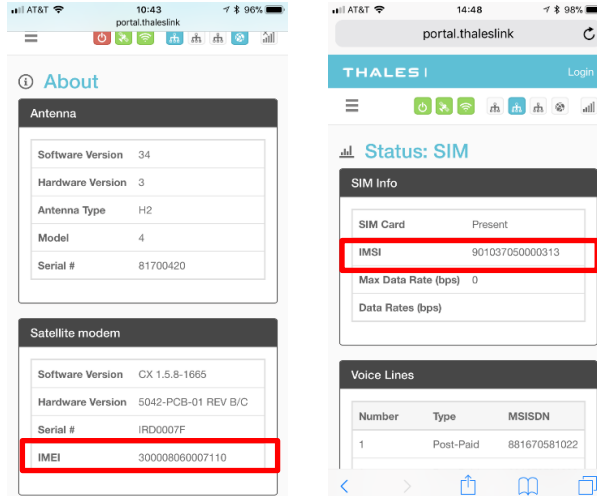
AT&T 10:43 96%
portal.thaleslink

About

Antenna

| Software Version | 34 |
|---|---|
| Hardware Version | 3 |
| Antenna Type | H2 |
| Model | 4 |
| Serial # | 81700420 |

Satellite modem

| Software Version | CX 1.5.8-1665 |
|---|---|
| Hardware Version | 5042-PCB-01 REV B/C |
| Serial # | IRD0007F |
| IMEI | 300008060007110 |

AT&T 14:48 98%
portal.thaleslink

THALES Login

Status: SIM

SIM Info

| SIM Card | Present |
|---|---|
| IMSI | 901037050000313 |
| Max Data Rate (bps) | 0 |
| Data Rates (bps) | |

Voice Lines

| Number | Type | MSISDN |
|---|---|---|
| 1 | Post-Paid | 881670581022 |